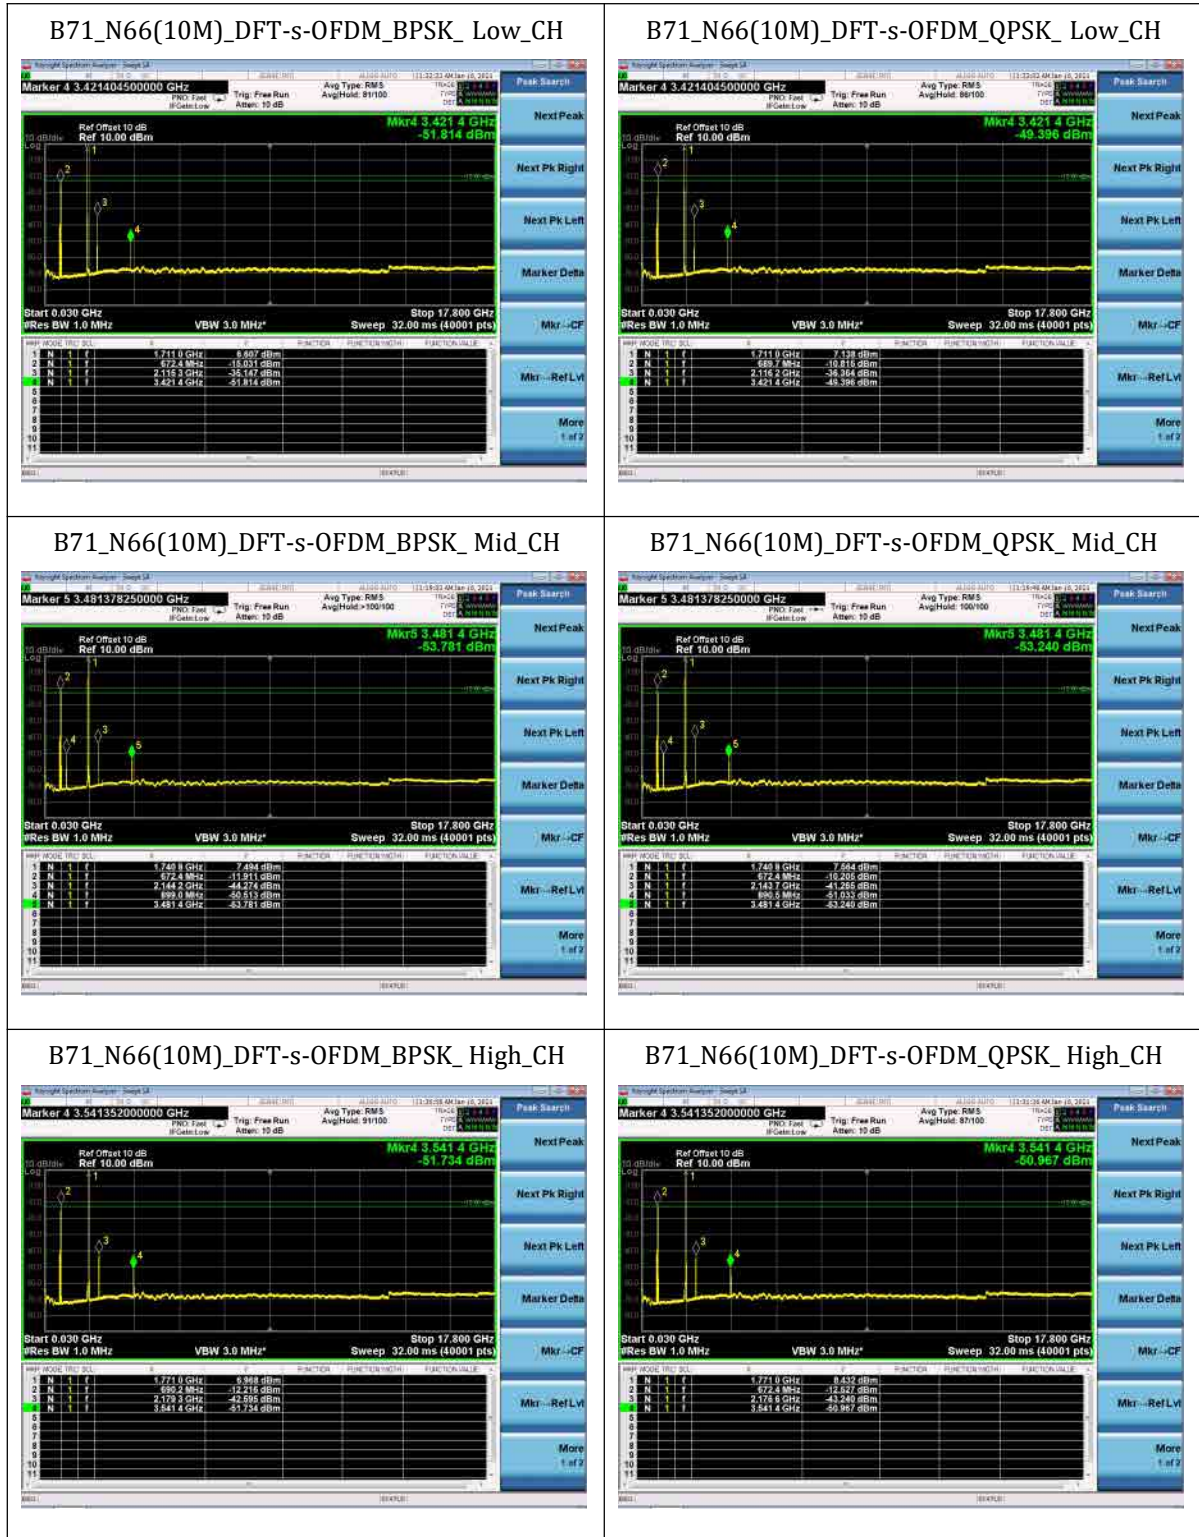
| B71_N66(10M)_DFT-s-OFDM_BPSK_ Low_CH | B71_N66(10M)_DFT-s-OFDM_QPSK_ Low_CH |
|---|---|
| Marker 4 3.421404500000 GHz PNO: Fast IFGain:Low Trig: Free Run Atten: 10 dB Avg Type: RMS Avg\|Hold: 91/100 Peak Search Mkr4 3.421 4 GHz -51.814 dBm Ref Offset 10 dB 10 dB/div Ref 10.00 dBm Log Next Peak Next Pk Right Next Pk Left Marker Delta Start 0.030 GHz #Res BW 1.0 MHz VBW 3.0 MHz* Stop 17.800 GHz Sweep 32.00 ms (40001 pts) Mkr→CF Mkr→RefLvl More 1 of 2 1 N 1 f 1.711 0 GHz 6.607 dBm 2 N 1 f 672.4 MHz -10.031 dBm 3 N 1 f 2.115 3 GHz -35.147 dBm 4 N 1 f 3.421 4 GHz -51.814 dBm | Marker 4 3.421404500000 GHz PNO: Fast IFGain:Low Trig: Free Run Atten: 10 dB Avg Type: RMS Avg\|Hold: 86/100 Peak Search Mkr4 3.421 4 GHz -49.396 dBm Ref Offset 10 dB 10 dB/div Ref 10.00 dBm Log Next Peak Next Pk Right Next Pk Left Marker Delta Start 0.030 GHz #Res BW 1.0 MHz VBW 3.0 MHz* Stop 17.800 GHz Sweep 32.00 ms (40001 pts) Mkr→CF Mkr→RefLvl More 1 of 2 1 N 1 f 1.711 0 GHz 7.138 dBm 2 N 1 f 689.7 MHz -10.816 dBm 3 N 1 f 2.116 2 GHz -36.364 dBm 4 N 1 f 3.421 4 GHz -49.396 dBm |
| B71_N66(10M)_DFT-s-OFDM_BPSK_ Mid_CH | B71_N66(10M)_DFT-s-OFDM_QPSK_ Mid_CH |
| Marker 5 3.481378250000 GHz PNO: Fast IFGain:Low Trig: Free Run Atten: 10 dB Avg Type: RMS Avg\|Hold:>100/100 Peak Search Mkr5 3.481 4 GHz -53.781 dBm Ref Offset 10 dB 10 dB/div Ref 10.00 dBm Log Next Peak Next Pk Right Next Pk Left Marker Delta Start 0.030 GHz #Res BW 1.0 MHz VBW 3.0 MHz* Stop 17.800 GHz Sweep 32.00 ms (40001 pts) Mkr→CF Mkr→RefLvl More 1 of 2 1 N 1 f 1.740 9 GHz 7.494 dBm 2 N 1 f 672.4 MHz -11.911 dBm 3 N 1 f 2.144 2 GHz -44.274 dBm 4 N 1 f 899.0 MHz -50.513 dBm 5 N 1 f 3.481 4 GHz -53.781 dBm | Marker 5 3.481378250000 GHz PNO: Fast IFGain:Low Trig: Free Run Atten: 10 dB Avg Type: RMS Avg\|Hold: 100/100 Peak Search Mkr5 3.481 4 GHz -53.240 dBm Ref Offset 10 dB 10 dB/div Ref 10.00 dBm Log Next Peak Next Pk Right Next Pk Left Marker Delta Start 0.030 GHz #Res BW 1.0 MHz VBW 3.0 MHz* Stop 17.800 GHz Sweep 32.00 ms (40001 pts) Mkr→CF Mkr→RefLvl More 1 of 2 1 N 1 f 1.740 9 GHz 7.564 dBm 2 N 1 f 672.4 MHz -10.205 dBm 3 N 1 f 2.143 7 GHz -41.266 dBm 4 N 1 f 890.5 MHz -51.033 dBm 5 N 1 f 3.481 4 GHz -53.240 dBm |
| B71_N66(10M)_DFT-s-OFDM_BPSK_ High_CH | B71_N66(10M)_DFT-s-OFDM_QPSK_ High_CH |
| Marker 4 3.541352000000 GHz PNO: Fast IFGain:Low Trig: Free Run Atten: 10 dB Avg Type: RMS Avg\|Hold: 91/100 Peak Search Mkr4 3.541 4 GHz -51.734 dBm Ref Offset 10 dB 10 dB/div Ref 10.00 dBm Log Next Peak Next Pk Right Next Pk Left Marker Delta Start 0.030 GHz #Res BW 1.0 MHz VBW 3.0 MHz* Stop 17.800 GHz Sweep 32.00 ms (40001 pts) Mkr→CF Mkr→RefLvl More 1 of 2 1 N 1 f 1.771 0 GHz 6.968 dBm 2 N 1 f 690.2 MHz -12.216 dBm 3 N 1 f 2.179 3 GHz -42.595 dBm 4 N 1 f 3.541 4 GHz -51.734 dBm | Marker 4 3.541352000000 GHz PNO: Fast IFGain:Low Trig: Free Run Atten: 10 dB Avg Type: RMS Avg\|Hold: 87/100 Peak Search Mkr4 3.541 4 GHz -50.967 dBm Ref Offset 10 dB 10 dB/div Ref 10.00 dBm Log Next Peak Next Pk Right Next Pk Left Marker Delta Start 0.030 GHz #Res BW 1.0 MHz VBW 3.0 MHz* Stop 17.800 GHz Sweep 32.00 ms (40001 pts) Mkr→CF Mkr→RefLvl More 1 of 2 1 N 1 f 1.771 0 GHz 8.432 dBm 2 N 1 f 672.4 MHz -12.627 dBm 3 N 1 f 2.176 6 GHz -43.240 dBm 4 N 1 f 3.541 4 GHz -50.967 dBm |